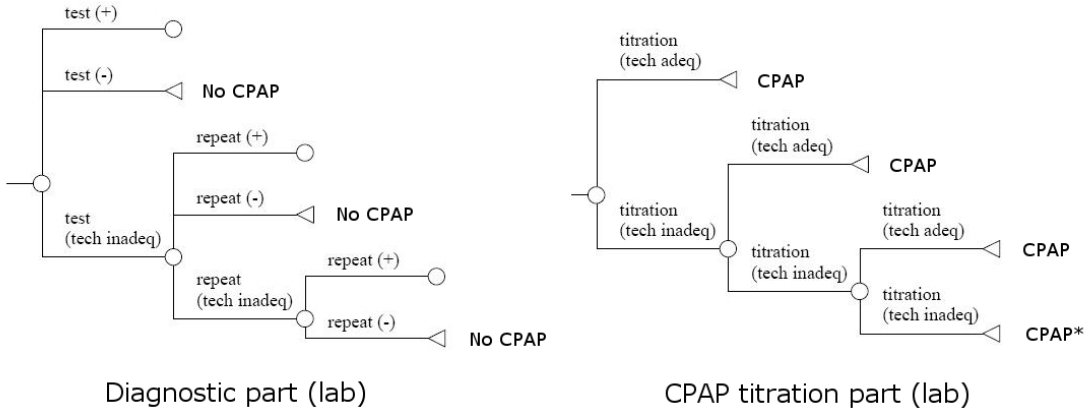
test (+)

test (-) No CPAP

repeat (+)

repeat (-) No CPAP

test (tech inadeq)

repeat (+)

repeat (tech inadeq)

repeat (-) No CPAP

Diagnostic part (lab)

titration (tech adeq) CPAP

titration (tech adeq) CPAP

titration (tech inadeq)

titration (tech adeq) CPAP

titration (tech inadeq)

titration (tech inadeq) CPAP*

CPAP titration part (lab)